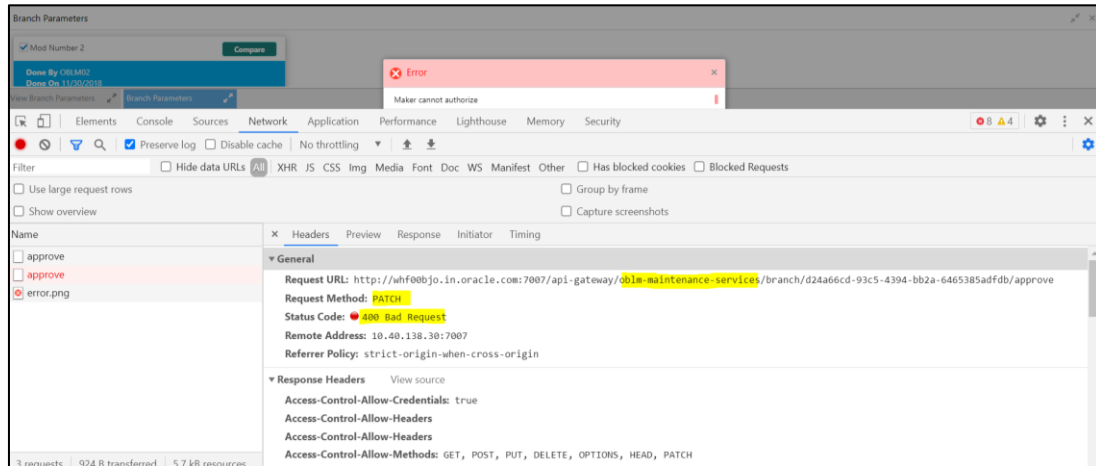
Branch Parameters

Mod Number 2

Compare

Done By OBLM02
Done On 11/30/2018

Error

Maker cannot authorize

View Branch Parameters

Branch Parameters

Elements Console Sources Network Application Performance Lighthouse Memory Security

8 4

Preserve log Disable cache No throttling

Filter

Hide data URLs All XHR JS CSS Img Media Font Doc WS Manifest Other Has blocked cookies Blocked Requests

Use large request rows

Group by frame

Show overview

Capture screenshots

Name

approve

approve

error.png

× Headers Preview Response Initiator Timing

▾ General

Request URL: http://whf00bjo.in.oracle.com:7007/api-gateway/oblm-maintenance-services/branch/d24a66cd-93c5-4394-bb2a-6465385adfdb/approve

Request Method: PATCH

Status Code: 400 Bad Request

Remote Address: 10.40.138.30:7007

Referrer Policy: strict-origin-when-cross-origin

▾ Response Headers View source

Access-Control-Allow-Credentials: true

Access-Control-Allow-Headers

Access-Control-Allow-Headers

Access-Control-Allow-Methods: GET, POST, PUT, DELETE, OPTIONS, HEAD, PATCH

3 requests | 924 B transferred | 5.7 kB resources